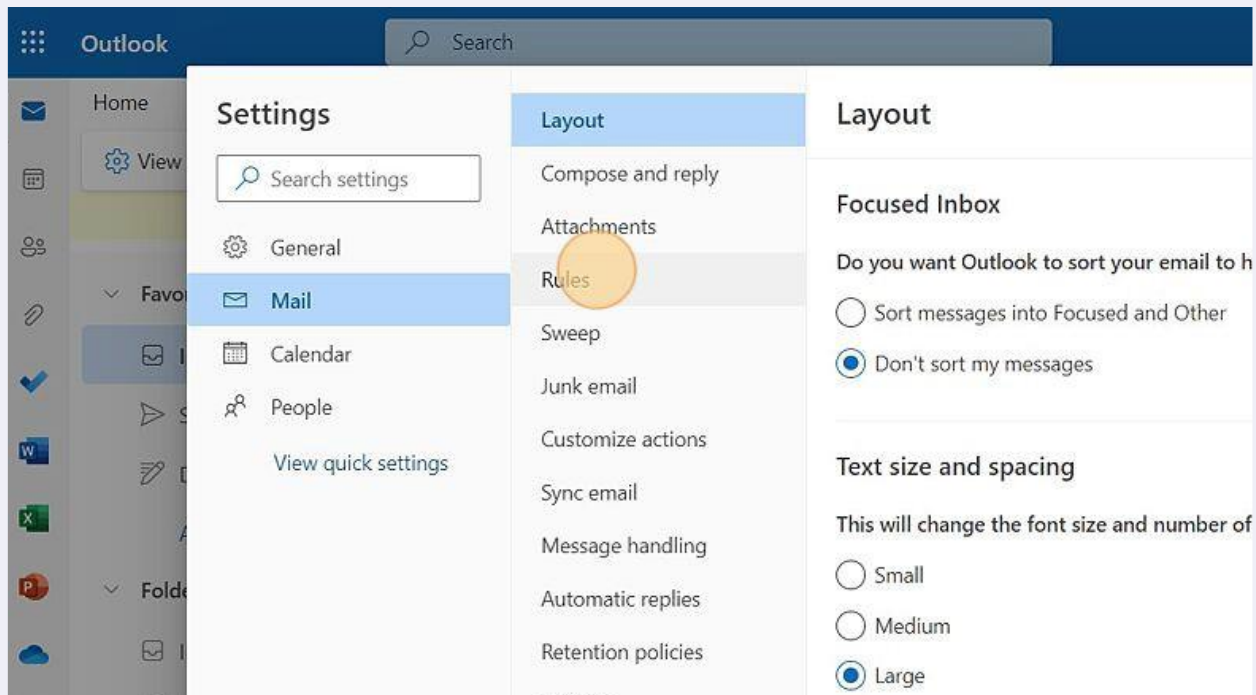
Outlook

Search

Home

View

Favo

Folde

Settings

Search settings

General

Mail

Calendar

People

View quick settings

Layout

Compose and reply

Attachments

Rules

Sweep

Junk email

Customize actions

Sync email

Message handling

Automatic replies

Retention policies

Layout

Focused Inbox

Do you want Outlook to sort your email to h

Sort messages into Focused and Other

Don't sort my messages

Text size and spacing

This will change the font size and number of

Small

Medium

Large